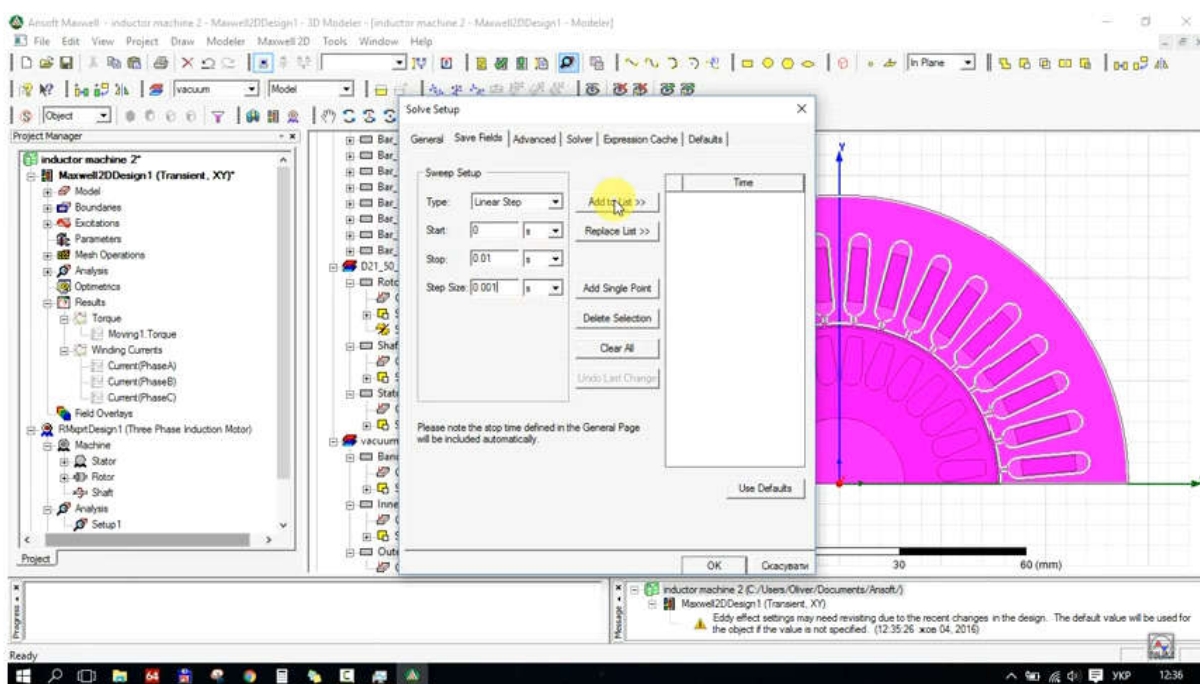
Ansoft Maxwell - inductor machine 2 - Maxwell2DDesign1 - 3D Modeler - [inductor machine 2 - Maxwell2DDesign1 - Modeler]

File Edit View Project Draw Modeler Maxwell 2D Tools Window Help

vacuum Model In Plane

Object

Project Manager

inductor machine 2*
Maxwell2DDesign1 (Transient, XY)*
Model
Boundaries
Excitations
Parameters
Mesh Operations
Analysis
Optimetrics
Results
Torque
Moving1.Torque
Winding Currents
Current(PhaseA)
Current(PhaseB)
Current(PhaseC)
Field Overlays
RMxprtDesign1 (Three Phase Induction Motor)
Machine
Stator
Rotor
Shaft
Analysis
Setup1

Project

Bar_
Bar_
Bar_
Bar_
Bar_
Bar_
Bar_
D21_50_
Roto
Shaf
Stato
vacuum
Band
Inne
Oute

Solve Setup

General Save Fields Advanced Solver Expression Cache Defaults

Sweep Setup

Type: Linear Step

Start: 0 s

Stop: 0.01 s

Step Size: 0.001 s

Add to List >>

Replace List >>

Add Single Point

Delete Selection

Clear All

Undo Last Change

Time

Please note the stop time defined in the General Page will be included automatically.

Use Defaults

OK Скасувати

30 60 (mm)

Progress

Message

inductor machine 2 (C:/Users/Oliver/Documents/Ansoft/)
Maxwell2DDesign1 (Transient, XY)
Eddy effect settings may need revisiting due to the recent changes in the design. The default value will be used for the object if the value is not specified. (12:35:26 жов 04, 2016)

Ready

УКР 12:36